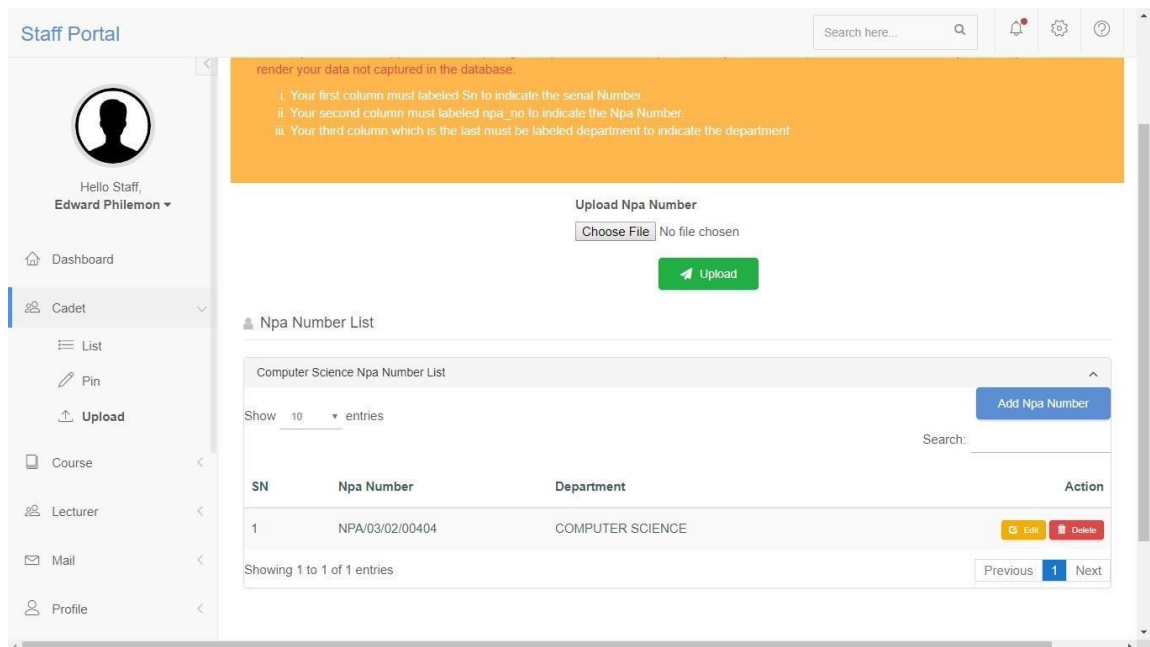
Staff Portal

Search here...

Hello Staff,
Edward Philemon

Dashboard

Cadet

List

Pin

Upload

Course

Lecturer

Mail

Profile

render your data not captured in the database.

i. Your first column must labeled Sn to indicate the serial Number.
ii. Your second column must labeled npa_no to indicate the Npa Number.
iii. Your third column which is the last must be labeled department to indicate the department

Upload Npa Number

Choose File No file chosen

Upload

Npa Number List

Computer Science Npa Number List

Add Npa Number

Show 10 entries

Search:

| SN | Npa Number | Department | Action |
|---|---|---|---|
| 1 | NPA/03/02/00404 | COMPUTER SCIENCE | Edit Delete |

Showing 1 to 1 of 1 entries

Previous 1 Next